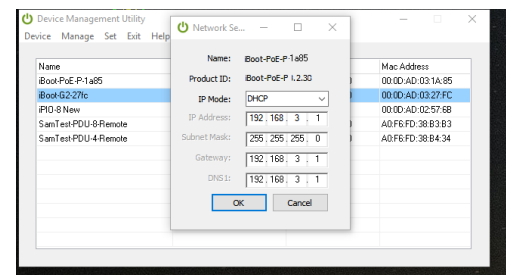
Device Management Utility

Device Manage Set Exit Help

| Name | Mac Address |
|---|---|
| iBoot-PoE-P-1a85 | 00:0D:AD:03:1A:85 |
| iBoot-G2-27fc | 00:0D:AD:03:27:FC |
| iPIO-8 New | 00:0D:AD:02:57:6B |
| SamTest-PDU-8-Remote | A0:F6:FD:38:B3:B3 |
| SamTest-PDU-4-Remote | A0:F6:FD:38:B4:34 |

Network Se...

Name: iBoot-PoE-P-1a85

Product ID: iBoot-PoE-P 1.2.30

IP Mode: DHCP

IP Address: 192 . 168 . 3 . 1

Subnet Mask: 255 . 255 . 255 . 0

Gateway: 192 . 168 . 3 . 1

DNS1: 192 . 168 . 3 . 1

OK Cancel